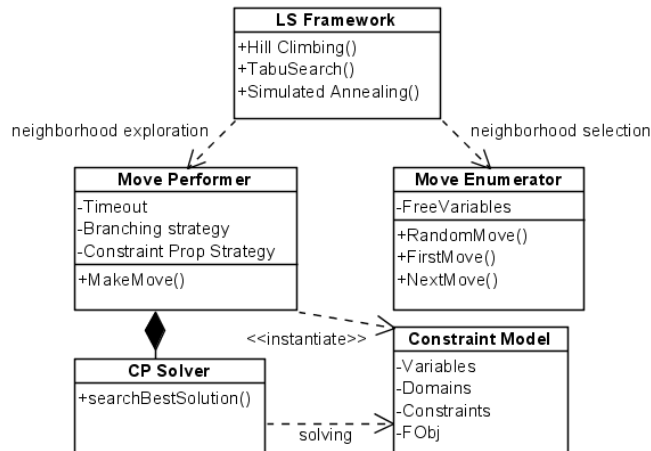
LS Framework
+Hill Climbing()
+TabuSearch()
+Simulated Annealing()

neighborhood exploration

neighborhood selection

Move Performer
-Timeout
-Branching strategy
-Constraint Prop Strategy
+MakeMove()

Move Enumerator
-FreeVariables
+RandomMove()
+FirstMove()
+NextMove()

<<instantiate>>

Constraint Model
-Variables
-Domains
-Constraints
-FObj

CP Solver
+searchBestSolution()

solving